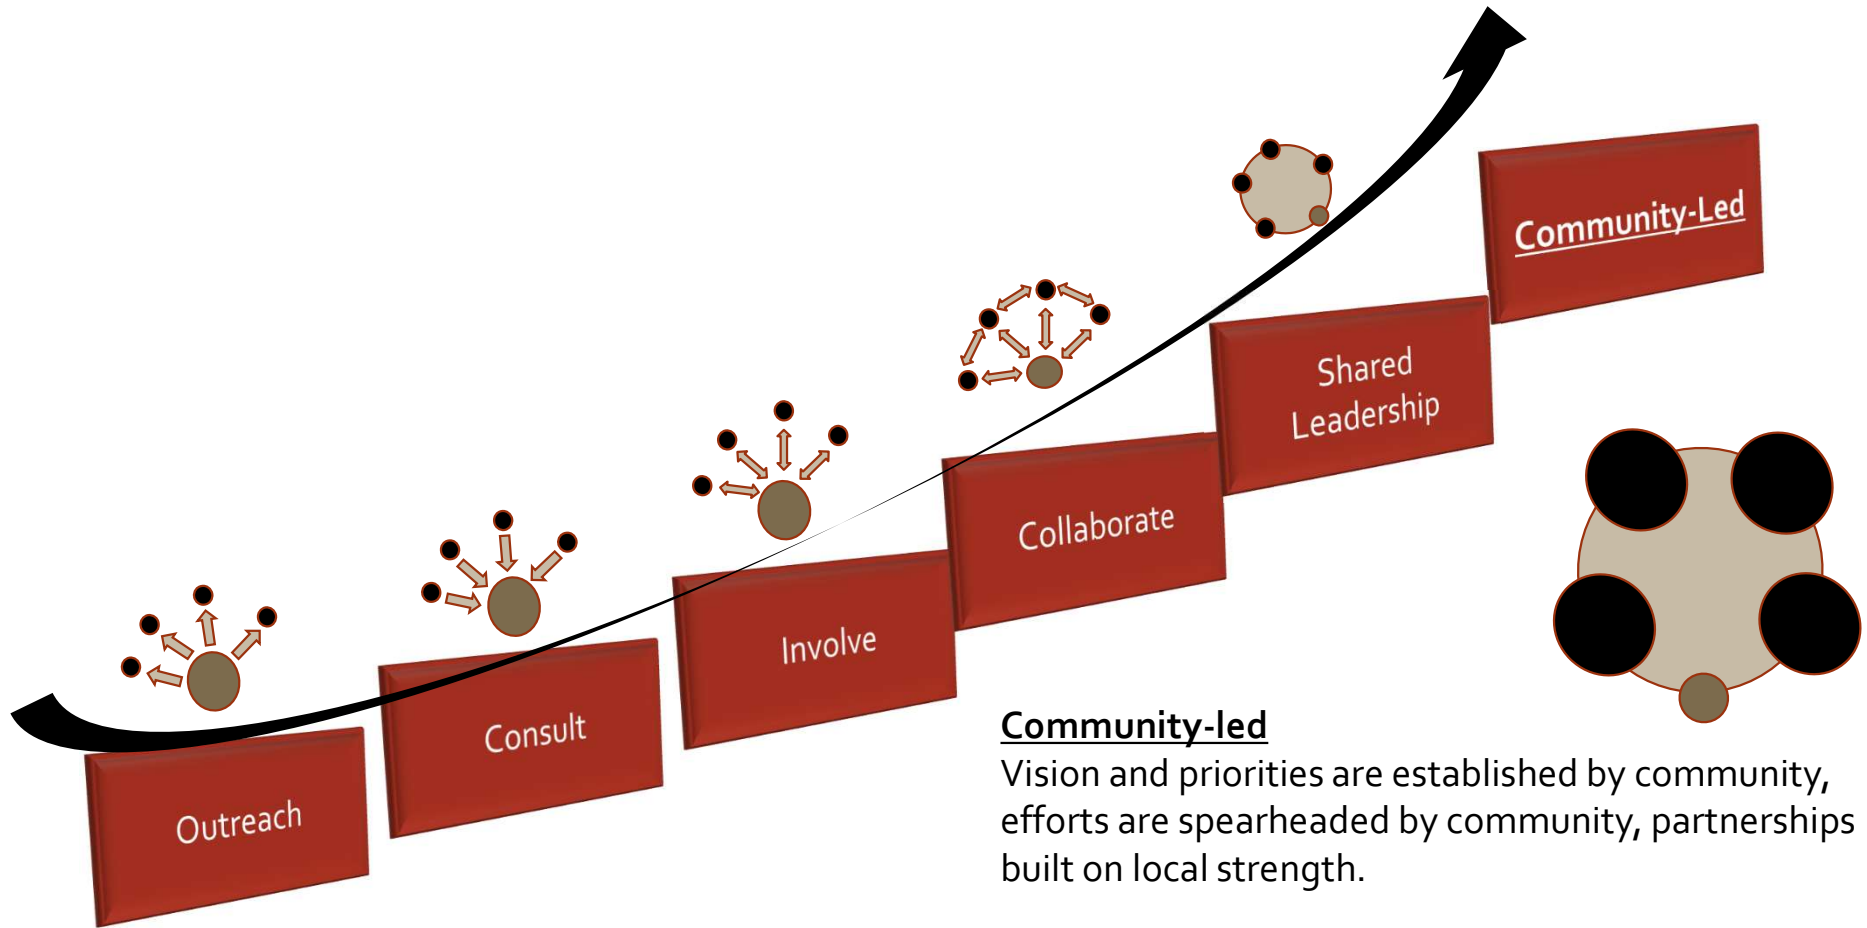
Outreach

Consult

Involve

Collaborate

Shared Leadership

Community-Led

Community-led
Vision and priorities are established by community, efforts are spearheaded by community, partnerships built on local strength.